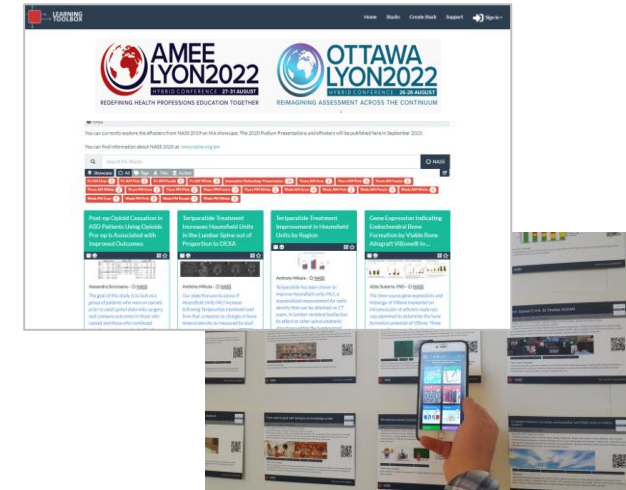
LEARNING TOOLBOX

Home Stacks Create Stack Support Sign In

AMEE LYON2022 HYBRID CONFERENCE 27-31 AUGUST
REDEFINING HEALTH PROFESSIONS EDUCATION TOGETHER

OTTAWA LYON2022 HYBRID CONFERENCE 26-29 AUGUST
REIMAGINING ASSESSMENT ACROSS THE CONTINUUM

You can currently explore the ePosters from NASS 2019 on this showcase. The 2020 Podium Presentations and ePosters will be published here in September 2020.

You can find information about NASS 2020 at: www.spine.org/am

Search for Stacks

NASS

Post-op Opioid Cessation in ASD Patients Using Opioids Pre-op is Associated with Improved Outcomes

Teriparatide Treatment Increases Hounsfield Units in the Lumbar Spine out of Proportion to DEXA

Teriparatide Treatment Improvement in Hounsfield Units by Region

Gene Expression Indicating Endochondral Bone Formation by Viable Bone Allograft Villosol® in...

Alexandra Soroceanu

Anthony Mifsud

Anthony Mifsud

Aldo Bulsara, PhD

The goal of this study is to look at a group of patients who were on opioids prior to adult spinal deformity surgery and compare outcomes in those who ceased and those who continued

Our objective was to assess if Hounsfield Units (HU) increase following Teriparatide treatment and how that compares to changes in bone mineral density as measured by dual

Teriparatide has been shown to improve Hounsfield units (HU), a standardized measurement for radio density that can be obtained on CT scans. In lumbar vertebral bodies but its effect on other spinal anatomic

The time course gene expression and histology of Villosol implanted in intramuscular of athymic nude rats was examined to determine the bone formation potential of Villosol. These